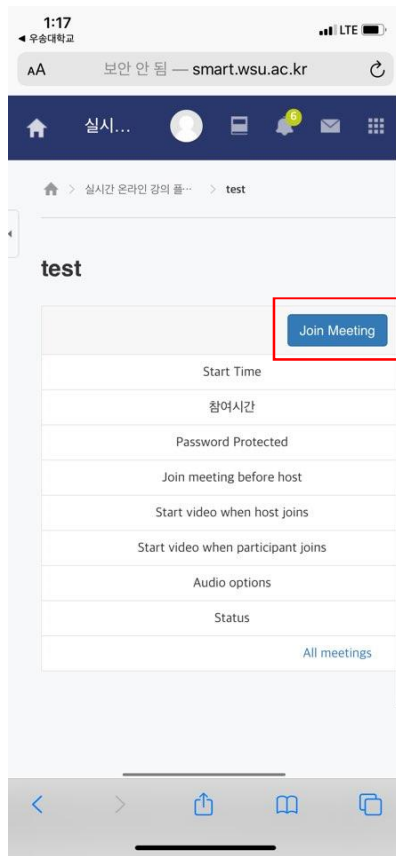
1:17
◀ 우송대학교
LTE

AA 보안 안 됨 — smart.wsu.ac.kr

실시...
6

실시간 온라인 강의 플... > test

test

Join Meeting

Start Time

참여시간

Password Protected

Join meeting before host

Start video when host joins

Start video when participant joins

Audio options

Status

All meetings